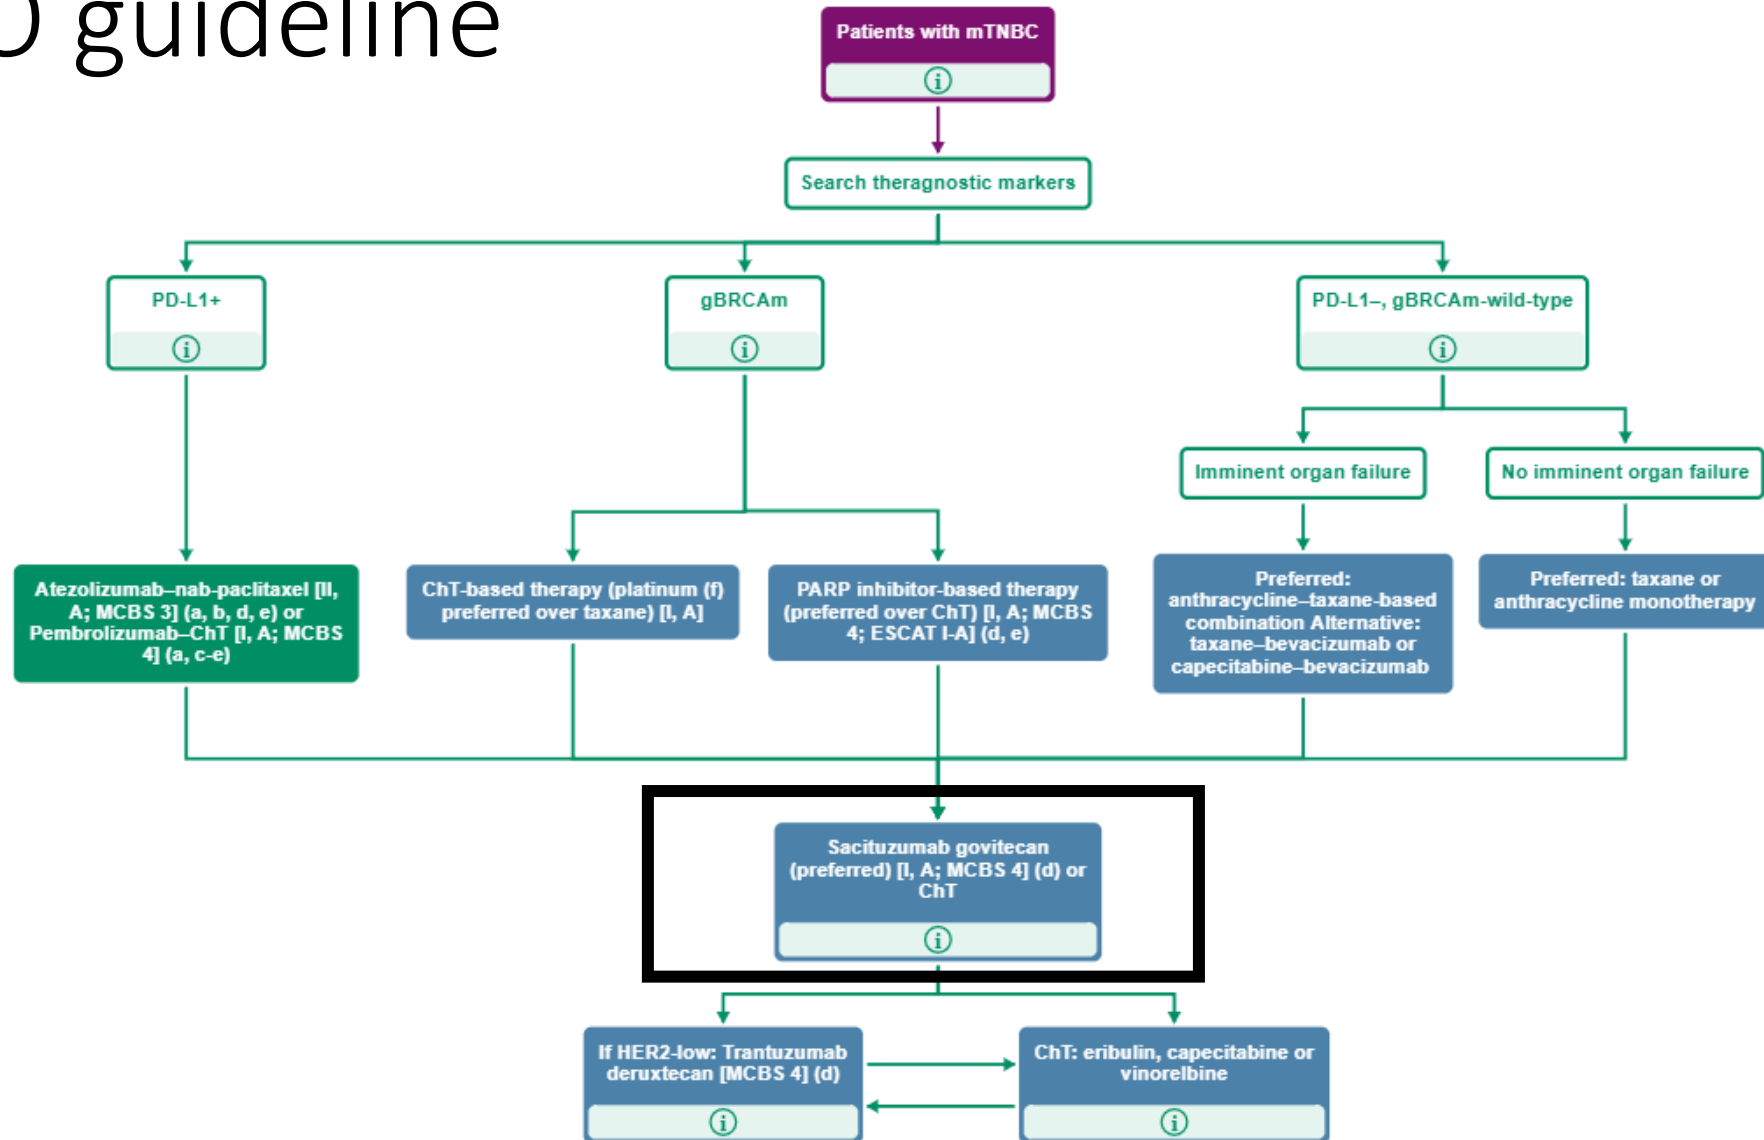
) guideline

Patients with mTNBC

Search theragnostic markers

PD-L1+

gBRCAm

PD-L1–, gBRCAm-wild-type

Imminent organ failure

No imminent organ failure

Atezolizumab–nab-paclitaxel [II, A; MCBS 3] (a, b, d, e) or Pembrolizumab–ChT [I, A; MCBS 4] (a, c-e)

ChT-based therapy (platinum (f) preferred over taxane) [I, A]

PARP inhibitor-based therapy (preferred over ChT) [I, A; MCBS 4; ESCAT I-A] (d, e)

Preferred: anthracycline–taxane-based combination Alternative: taxane–bevacizumab or capecitabine–bevacizumab

Preferred: taxane or anthracycline monotherapy

Sacituzumab govitecan (preferred) [I, A; MCBS 4] (d) or ChT

If HER2-low: Trantuzumab deruxtecan [MCBS 4] (d)

ChT: eribulin, capecitabine or vinorelbine